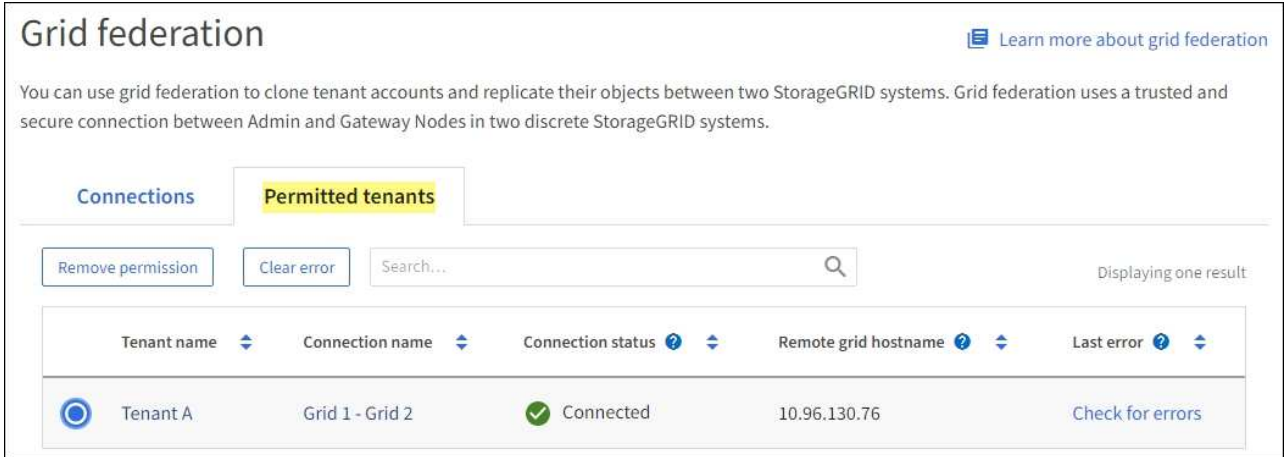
Grid federation

Learn more about grid federation

You can use grid federation to clone tenant accounts and replicate their objects between two StorageGRID systems. Grid federation uses a trusted and secure connection between Admin and Gateway Nodes in two discrete StorageGRID systems.

Connections | Permitted tenants

Remove permission | Clear error | Search...

Displaying one result

| | Tenant name | Connection name | Connection status | Remote grid hostname | Last error |
|---|---|---|---|---|---|
| | Tenant A | Grid 1 - Grid 2 | Connected | 10.96.130.76 | Check for errors |